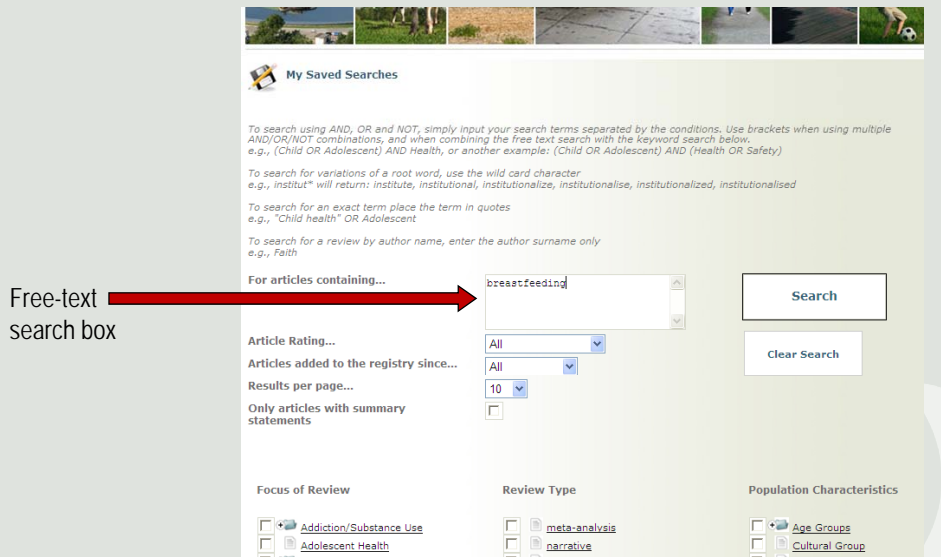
My Saved Searches

To search using AND, OR and NOT, simply input your search terms separated by the conditions. Use brackets when using multiple AND/OR/NOT combinations, and when combining the free text search with the keyword search below.
e.g., (Child OR Adolescent) AND Health, or another example: (Child OR Adolescent) AND (Health OR Safety)

To search for variations of a root word, use the wild card character
e.g., institut* will return: institute, institutional, institutionalize, institutionalise, institutionalized, institutionalised

To search for an exact term place the term in quotes
e.g., "Child health" OR Adolescent

To search for a review by author name, enter the author surname only
e.g., Faith

Free-text search box

For articles containing... breastfeeding

Search

Clear Search

Article Rating... All

Articles added to the registry since... All

Results per page... 10

Only articles with summary statements

Focus of Review

Addiction/Substance Use
Adolescent Health

Review Type

meta-analysis
narrative

Population Characteristics

Age Groups
Cultural Group